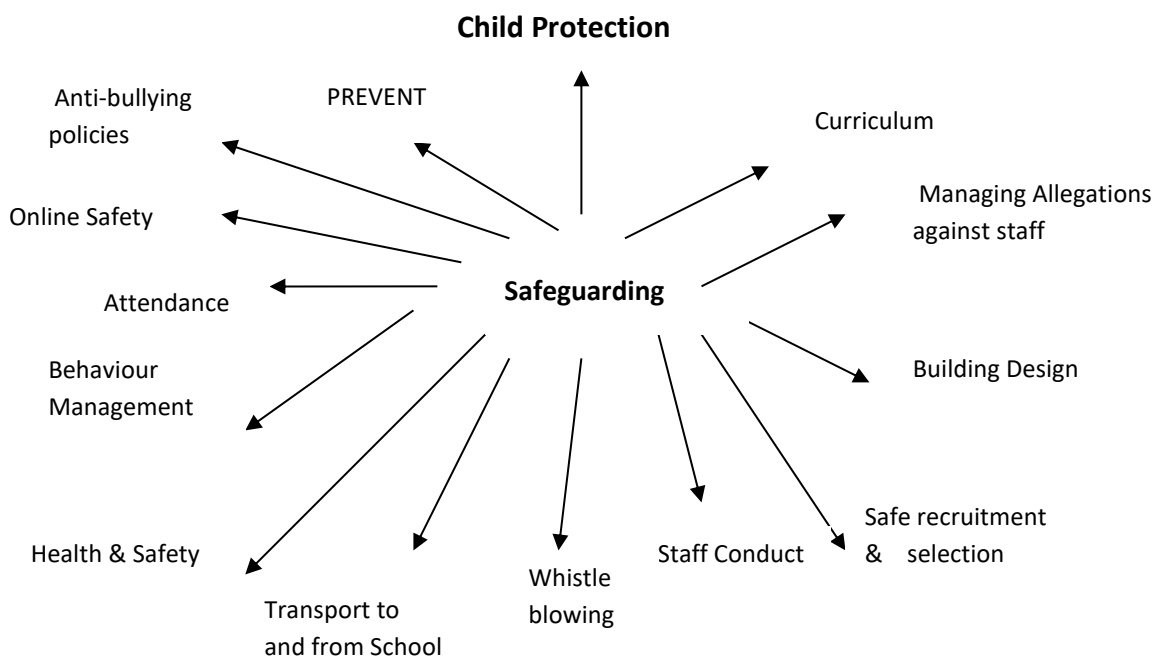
Child Protection

Anti-bullying policies

PREVENT

Curriculum

Managing Allegations against staff

Online Safety

Safeguarding

Attendance

Behaviour Management

Building Design

Health & Safety

Transport to and from School

Whistle blowing

Staff Conduct

Safe recruitment & selection